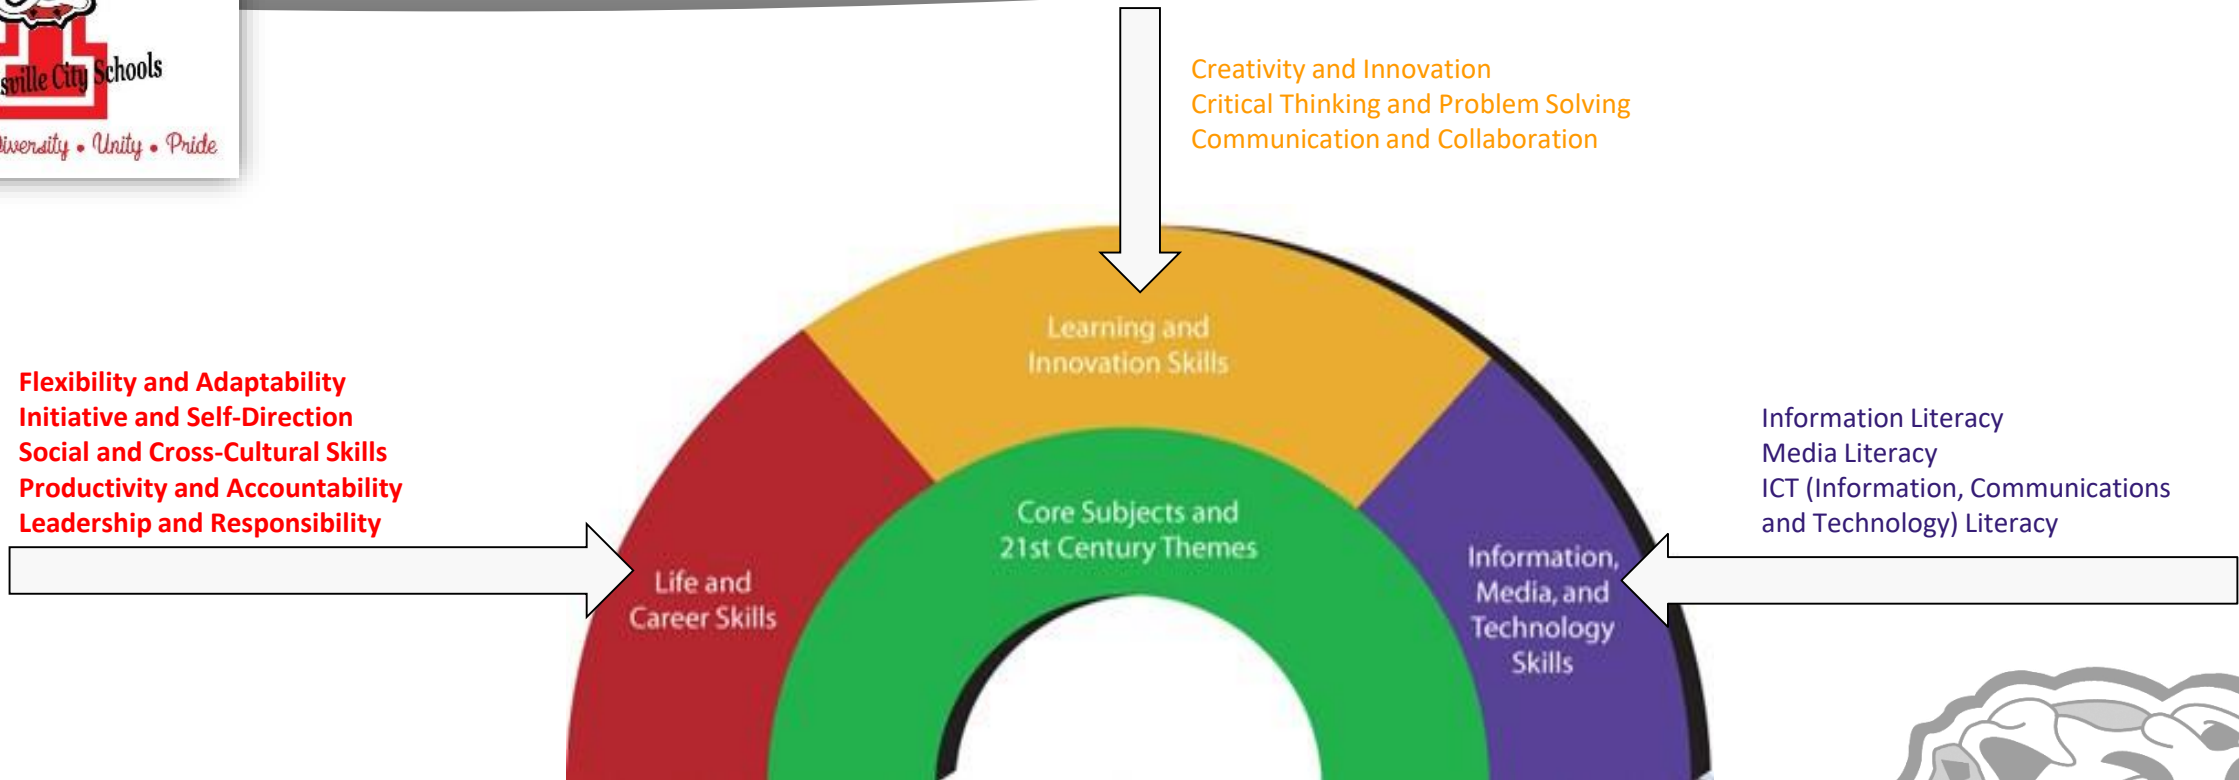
sville City Schools
iversity • Unity • Pride

Creativity and Innovation
Critical Thinking and Problem Solving
Communication and Collaboration

Flexibility and Adaptability
Initiative and Self-Direction
Social and Cross-Cultural Skills
Productivity and Accountability
Leadership and Responsibility

Learning and Innovation Skills

Core Subjects and 21st Century Themes

Life and Career Skills

Information, Media, and Technology Skills

Information Literacy
Media Literacy
ICT (Information, Communications and Technology) Literacy